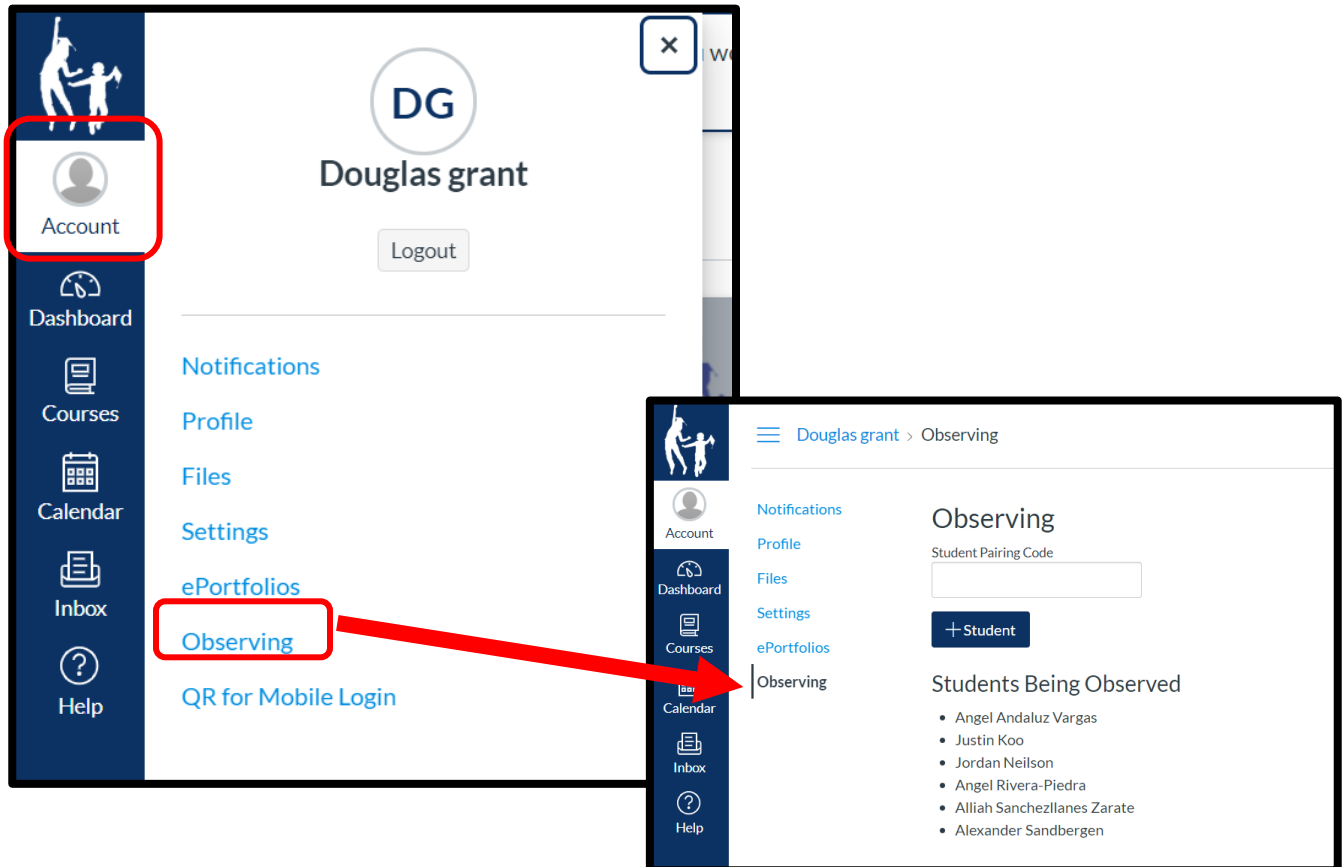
Account
Dashboard
Courses
Calendar
Inbox
Help

×

DG
Douglas grant
Logout

Notifications
Profile
Files
Settings
ePortfolios
Observing
QR for Mobile Login

Douglas grant › Observing

Account
Dashboard
Courses
Calendar
Inbox
Help

Notifications
Profile
Files
Settings
ePortfolios
Observing

Observing
Student Pairing Code
+ Student

Students Being Observed
- Angel Andaluz Vargas
- Justin Koo
- Jordan Neilson
- Angel Rivera-Piedra
- Alliah Sanchezllanes Zarate
- Alexander Sandbergen